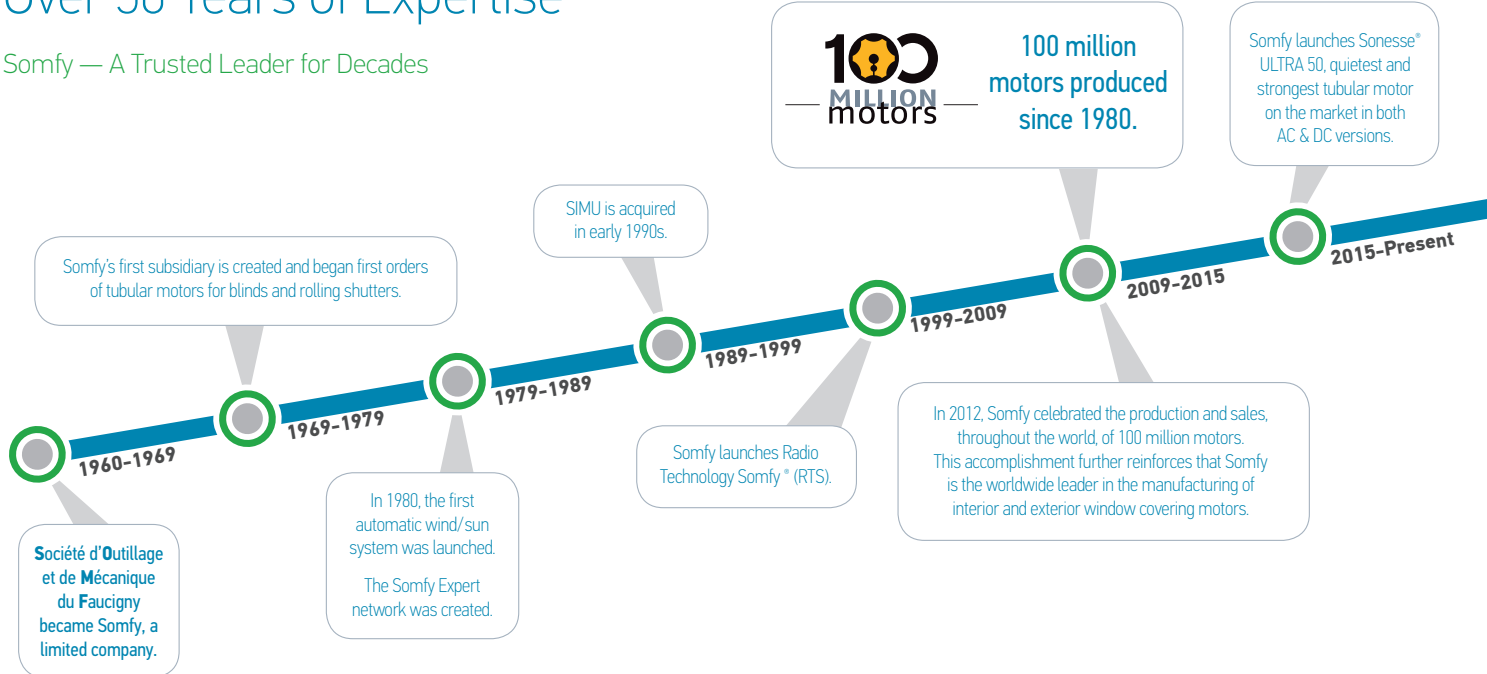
Over 50 Years of Expertise

Somfy — A Trusted Leader for Decades

100 MILLION motors

100 million motors produced since 1980.

Somfy launches Sonesse® ULTRA 50, quietest and strongest tubular motor on the market in both AC & DC versions.

SIMU is acquired in early 1990s.

Somfy's first subsidiary is created and began first orders of tubular motors for blinds and rolling shutters.

2015-Present

2009-2015

1999-2009

1989-1999

1979-1989

1969-1979

1960-1969

Société d'Outillage et de Mécanique du Faucigny became Somfy, a limited company.

In 1980, the first automatic wind/sun system was launched.

The Somfy Expert network was created.

Somfy launches Radio Technology Somfy ® (RTS).

In 2012, Somfy celebrated the production and sales, throughout the world, of 100 million motors. This accomplishment further reinforces that Somfy is the worldwide leader in the manufacturing of interior and exterior window covering motors.